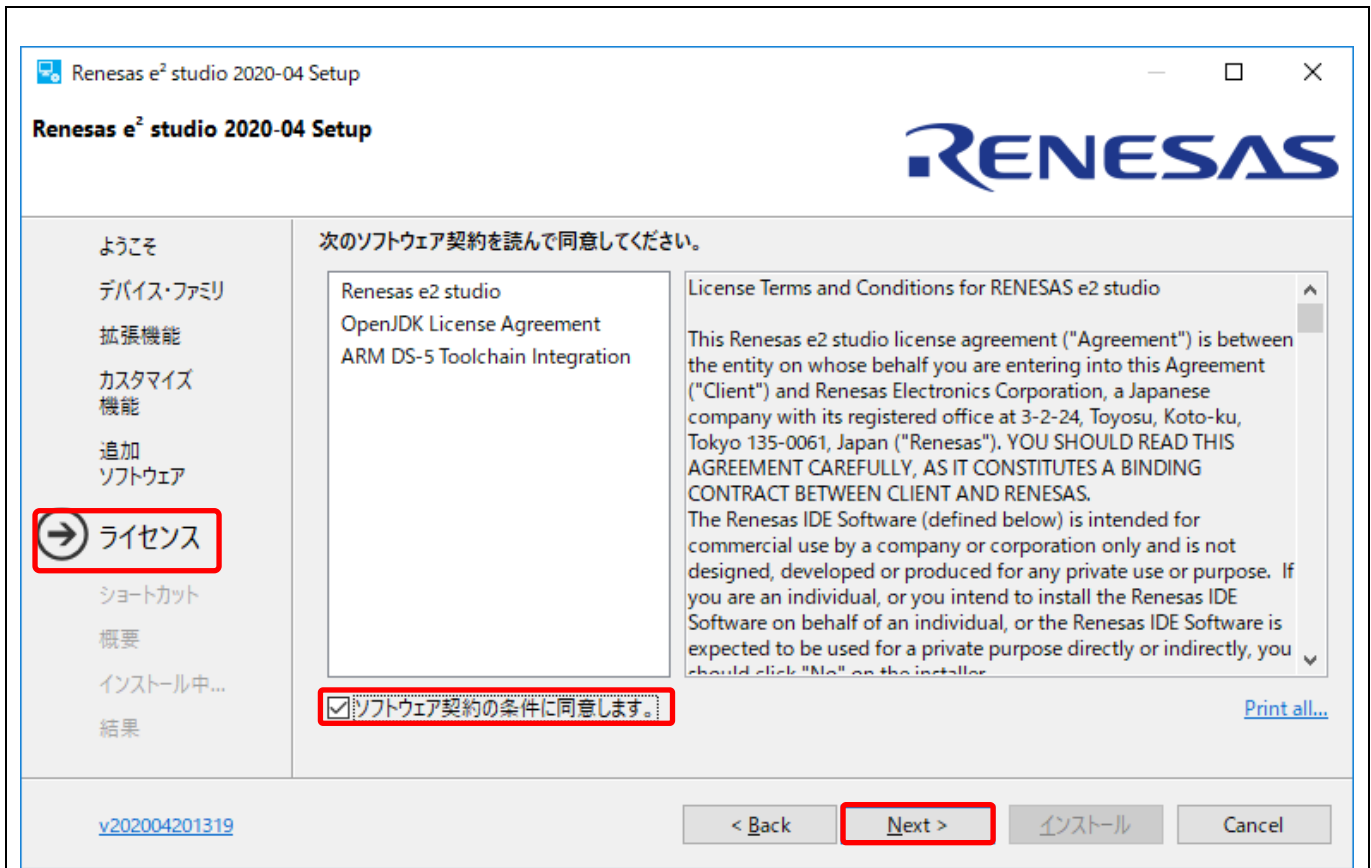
Renesas e² studio 2020-04 Setup

Renesas e² studio 2020-04 Setup

RENESAS

ようこそ
デバイス・ファミリ
拡張機能
カスタマイズ機能
追加ソフトウェア
ライセンス
ショートカット
概要
インストール中...
結果

次のソフトウェア契約を読んで同意してください。

Renesas e2 studio
OpenJDK License Agreement
ARM DS-5 Toolchain Integration

License Terms and Conditions for RENESAS e2 studio

This Renesas e2 studio license agreement ("Agreement") is between the entity on whose behalf you are entering into this Agreement ("Client") and Renesas Electronics Corporation, a Japanese company with its registered office at 3-2-24, Toyosu, Koto-ku, Tokyo 135-0061, Japan ("Renesas"). YOU SHOULD READ THIS AGREEMENT CAREFULLY, AS IT CONSTITUTES A BINDING CONTRACT BETWEEN CLIENT AND RENESAS.
The Renesas IDE Software (defined below) is intended for commercial use by a company or corporation only and is not designed, developed or produced for any private use or purpose. If you are an individual, or you intend to install the Renesas IDE Software on behalf of an individual, or the Renesas IDE Software is expected to be used for a private purpose directly or indirectly, you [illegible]

ソフトウェア契約の条件に同意します。

Print all...

v202004201319

< Back   Next >   インストール   Cancel